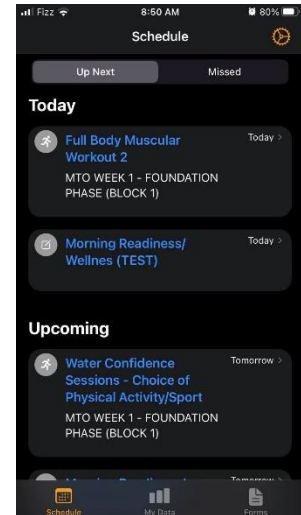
Fizz 8:50 AM 80%

Schedule

Up Next
Missed

Today

Full Body Muscular Workout 2
Today >
MTO WEEK 1 - FOUNDATION PHASE (BLOCK 1)

Morning Readiness/ Wellnes (TEST)
Today >

Upcoming

Water Confidence Sessions - Choice of Physical Activity/Sport
Tomorrow >
MTO WEEK 1 - FOUNDATION PHASE (BLOCK 1)

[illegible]
Tomorrow >

Schedule
My Data
Forms